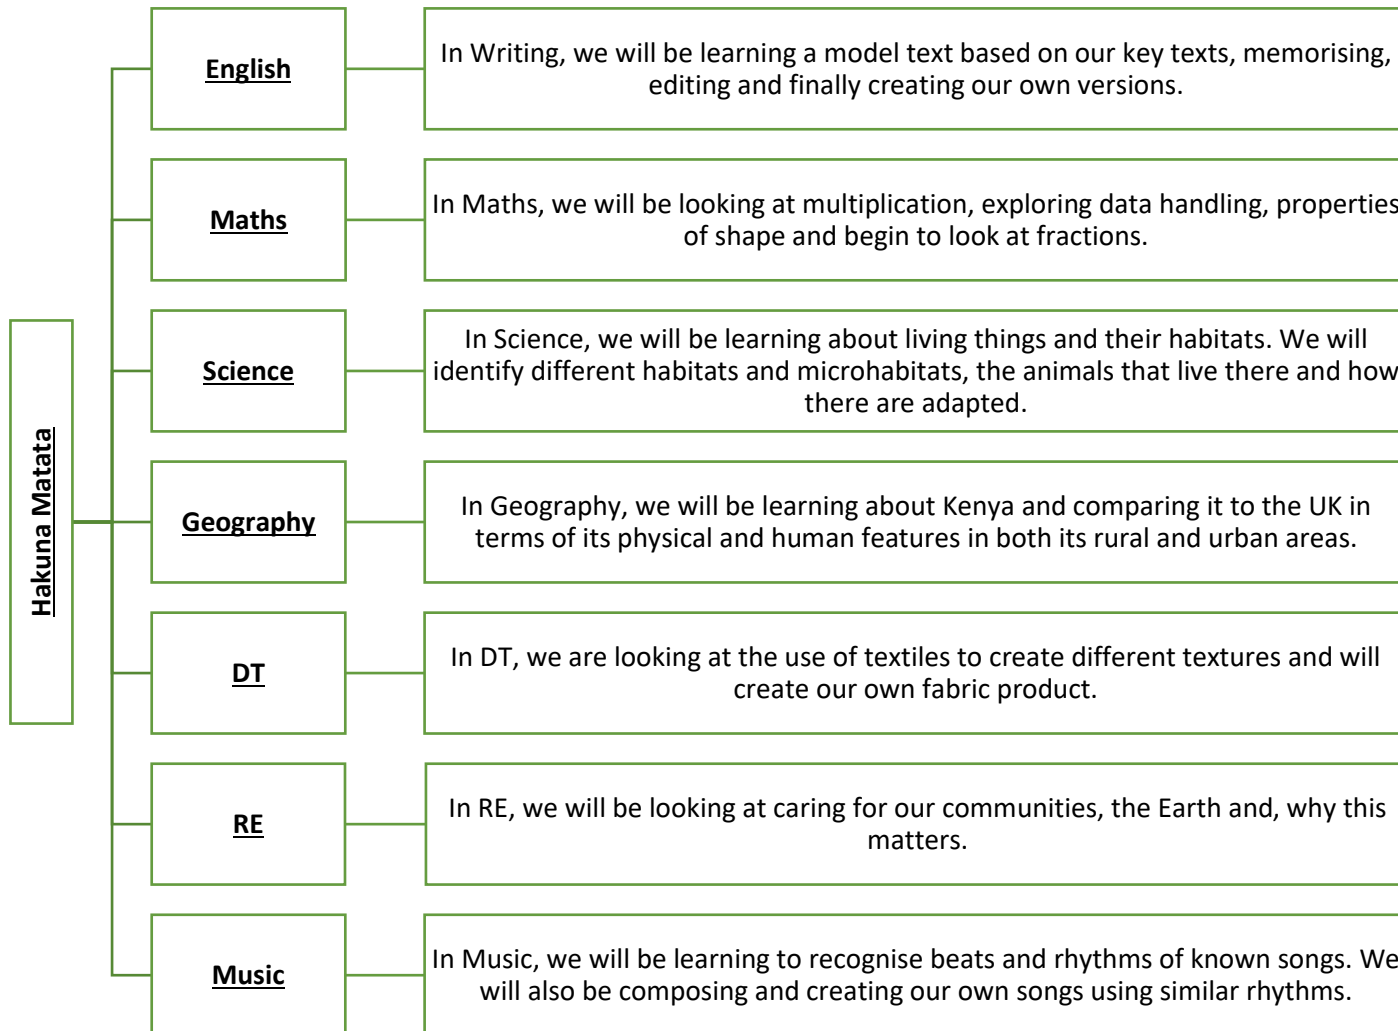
Hakuna Matata

English

In Writing, we will be learning a model text based on our key texts, memorising, editing and finally creating our own versions.

Maths

In Maths, we will be looking at multiplication, exploring data handling, properties of shape and begin to look at fractions.

Science

In Science, we will be learning about living things and their habitats. We will identify different habitats and microhabitats, the animals that live there and how there are adapted.

Geography

In Geography, we will be learning about Kenya and comparing it to the UK in terms of its physical and human features in both its rural and urban areas.

DT

In DT, we are looking at the use of textiles to create different textures and will create our own fabric product.

RE

In RE, we will be looking at caring for our communities, the Earth and, why this matters.

Music

In Music, we will be learning to recognise beats and rhythms of known songs. We will also be composing and creating our own songs using similar rhythms.